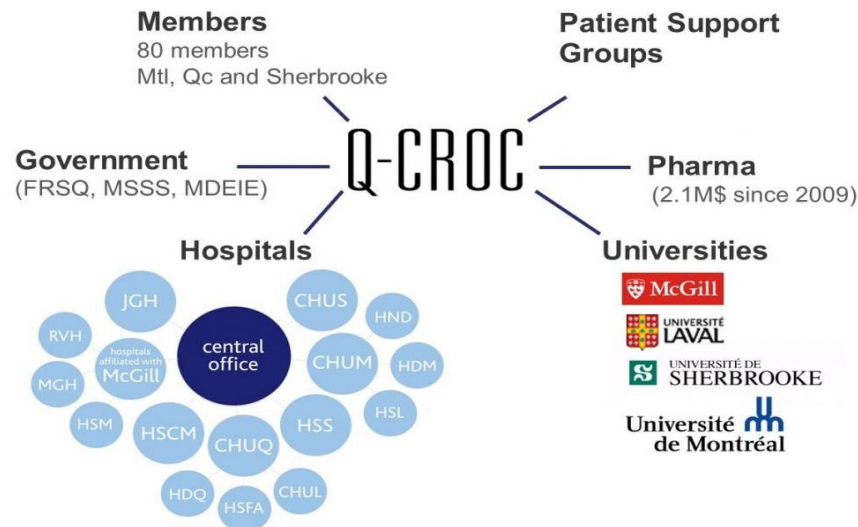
Members
80 members
Mtl, Qc and Sherbrooke

Patient Support Groups

Government
(FRSQ, MSSS, MDEIE)

Q-CROC

Pharma
(2.1M$ since 2009)

Hospitals

Universities

JGH
CHUS
HND
RVH
hospitals affiliated with McGill
central office
CHUM
HDM
MGH
HSL
HSM
HSCM
HSS
CHUQ
HDQ
HSFA
CHUL

McGill
UNIVERSITÉ LAVAL
UNIVERSITÉ DE SHERBROOKE
Université de Montréal